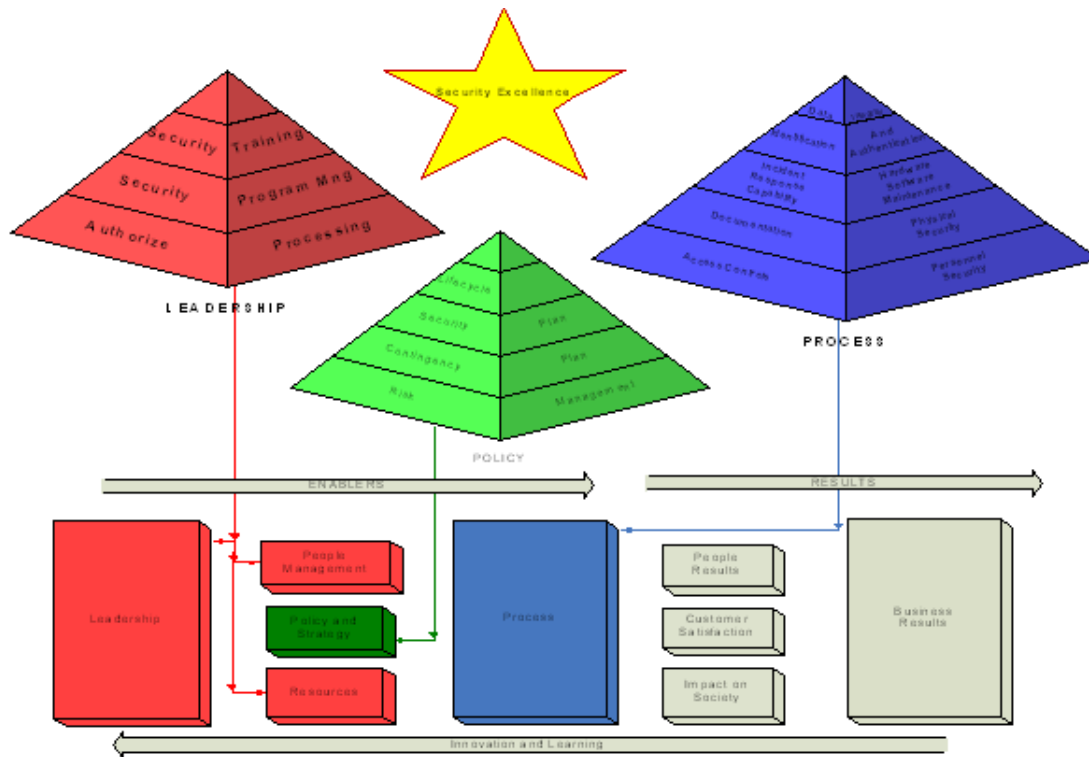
Security Excellence

Security Training
Security Program Mng
Authorize Processing

LEADERSHIP

Lifecycle
Security Plan
Contingency Plan
Risk Management

POLICY

Data Integrity
Identification And Authentication
Incident Response Capability
Hardware Software Maintenance
Documentation
Physical Security
Access Controls
Personnel Security

PROCESS

ENABLERS

RESULTS

Leadership

People Management

Policy and Strategy

Resources

Process

People Results

Customer Satisfaction

Impact on Society

Business Results

Innovation and Learning